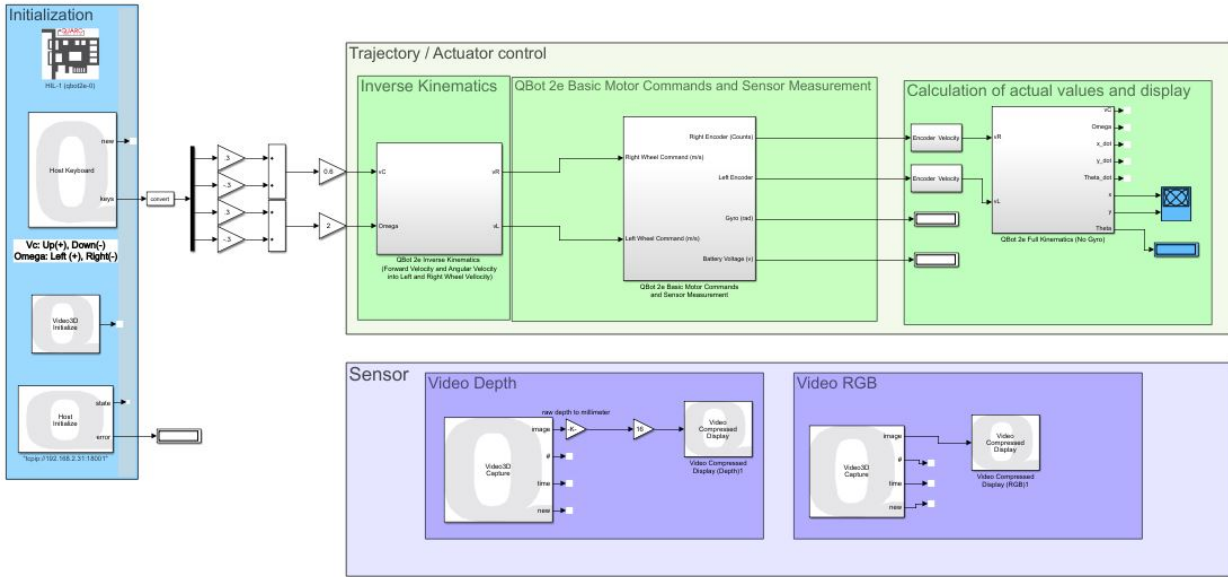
Initialization

QUARC

HIL-1 (qbot2e-0)

new

Host Keyboard

keys

convert

Vc: Up(+), Down(-)
Omega: Left (+), Right(-)

Video3D Initialize

state

Host Initialize

error

"tcpip://192.168.2.31:18001"

3

-3

3

-3

0.6

2

Trajectory / Actuator control

Inverse Kinematics

vC

Omega

vR

vL

QBot 2e Inverse Kinematics
(Forward Velocity and Angular Velocity into Left and Right Wheel Velocity)

QBot 2e Basic Motor Commands and Sensor Measurement

Right Wheel Command (m/s)

Left Wheel Command (m/s)

Right Encoder (Counts)

Left Encoder

Gyro (rad)

Battery Voltage (v)

QBot 2e Basic Motor Commands and Sensor Measurement

Calculation of actual values and display

Encoder Velocity

Encoder Velocity

vR

vL

vC

Omega

x_dot

y_dot

Theta_dot

x

y

Theta

QBot 2e Full Kinematics (No Gyro)

Sensor

Video Depth

raw depth to millimeter

image

#

time

new

Video3D Capture

-K-

16

Video Compressed Display

Video Compressed Display (Depth)1

Video RGB

image

#

time

new

Video3D Capture

Video Compressed Display

Video Compressed Display (RGB)1